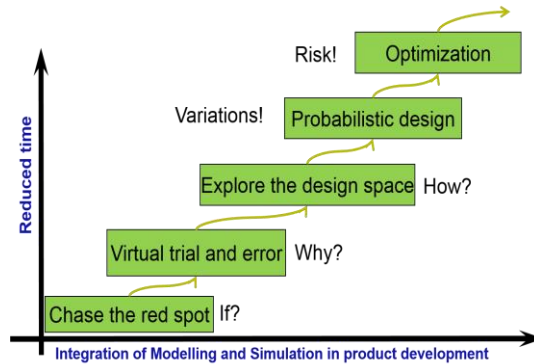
Risk! Optimization

Variations! Probabilistic design

Explore the design space How?

Virtual trial and error Why?

Chase the red spot If?

Reduced time

Integration of Modelling and Simulation in product development